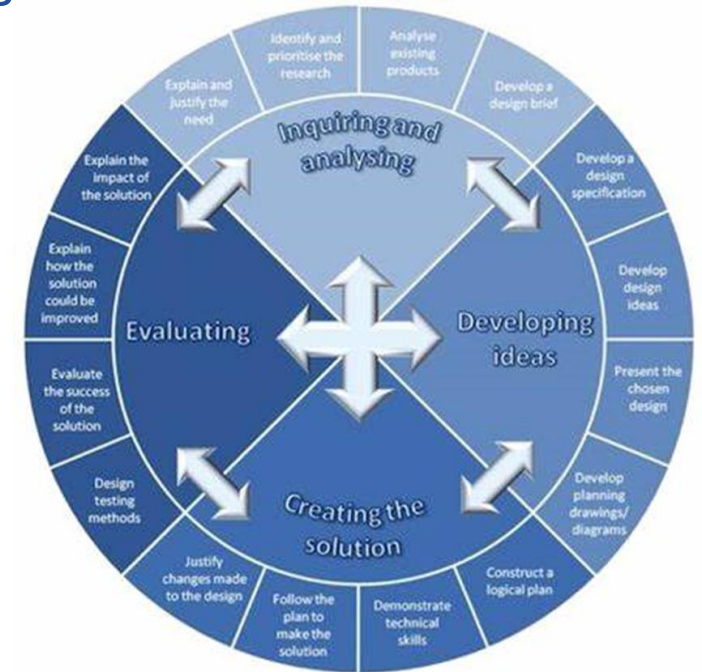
Inquiring and analysing

Explain and justify the need

Identify and prioritise the research

Analyse existing products

Develop a design brief

Developing ideas

Develop a design specification

Develop design ideas

Present the chosen design

Develop planning drawings/ diagrams

Creating the solution

Construct a logical plan

Demonstrate technical skills

Follow the plan to make the solution

Justify changes made to the design

Evaluating

Design testing methods

Evaluate the success of the solution

Explain how the solution could be improved

Explain the impact of the solution